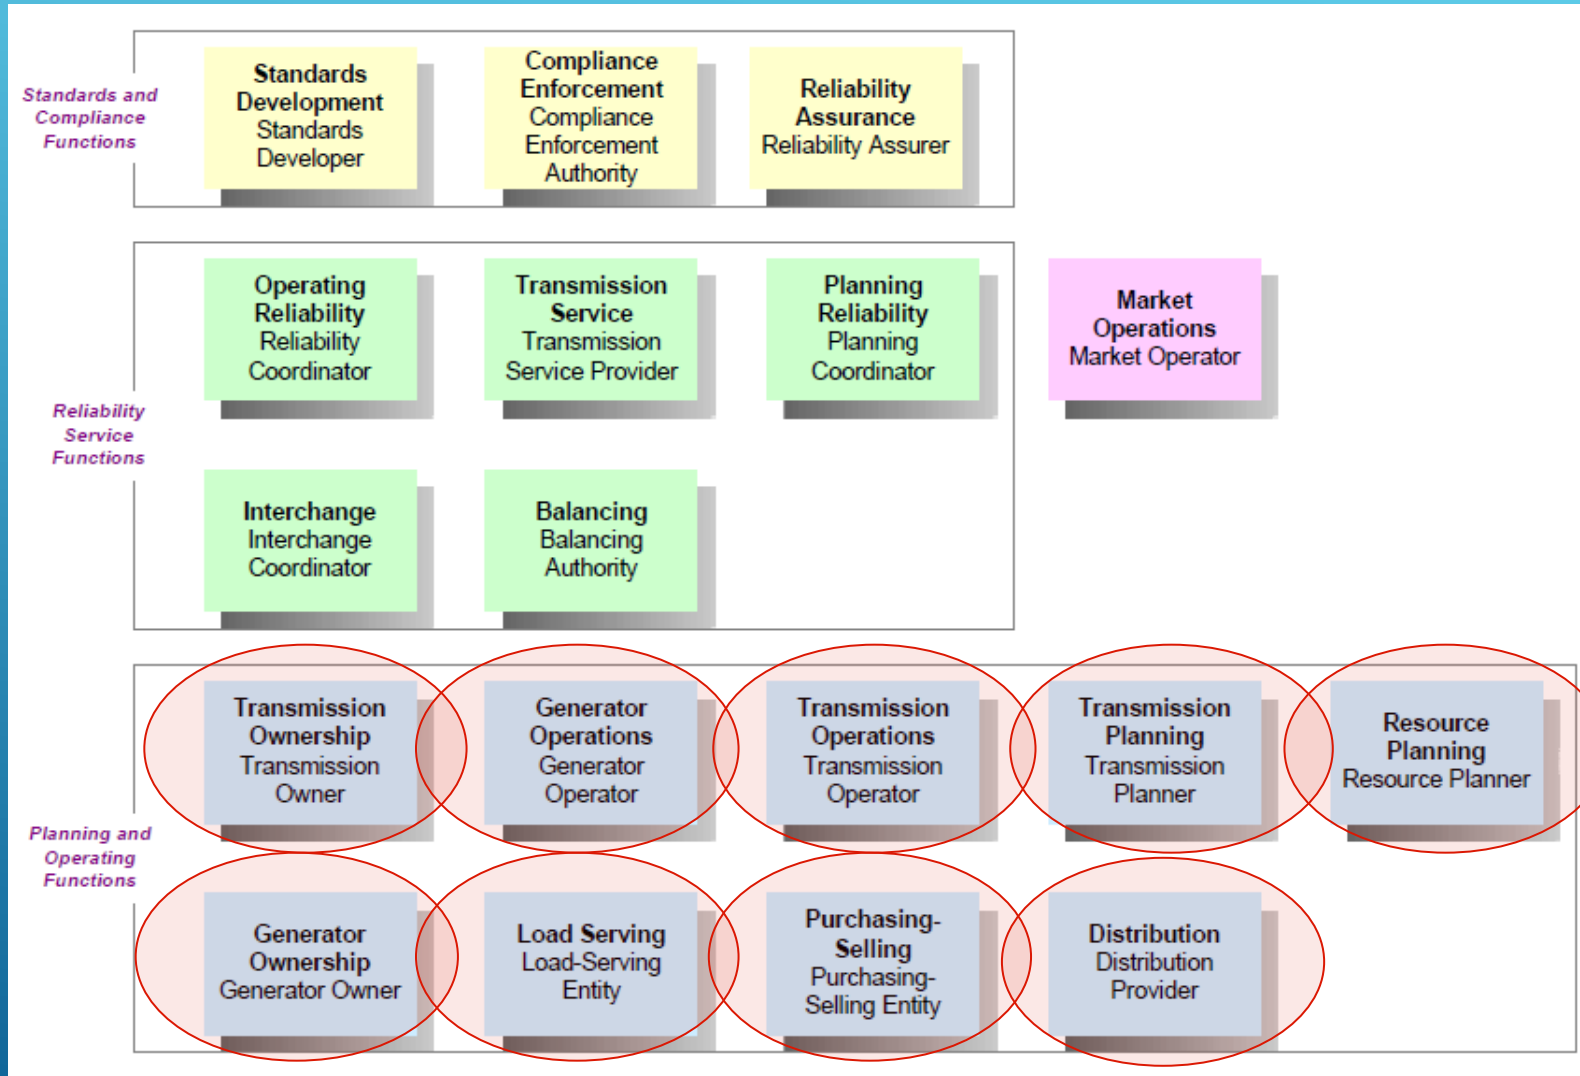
Standards and Compliance Functions

**Standards Development**
Standards Developer

**Compliance Enforcement**
Compliance Enforcement Authority

**Reliability Assurance**
Reliability Assurer

Reliability Service Functions

**Operating Reliability**
Reliability Coordinator

**Transmission Service**
Transmission Service Provider

**Planning Reliability**
Planning Coordinator

**Market Operations**
Market Operator

**Interchange**
Interchange Coordinator

**Balancing**
Balancing Authority

Planning and Operating Functions

**Transmission Ownership**
Transmission Owner

**Generator Operations**
Generator Operator

**Transmission Operations**
Transmission Operator

**Transmission Planning**
Transmission Planner

**Resource Planning**
Resource Planner

**Generator Ownership**
Generator Owner

**Load Serving**
Load-Serving Entity

**Purchasing-Selling**
Purchasing-Selling Entity

**Distribution**
Distribution Provider